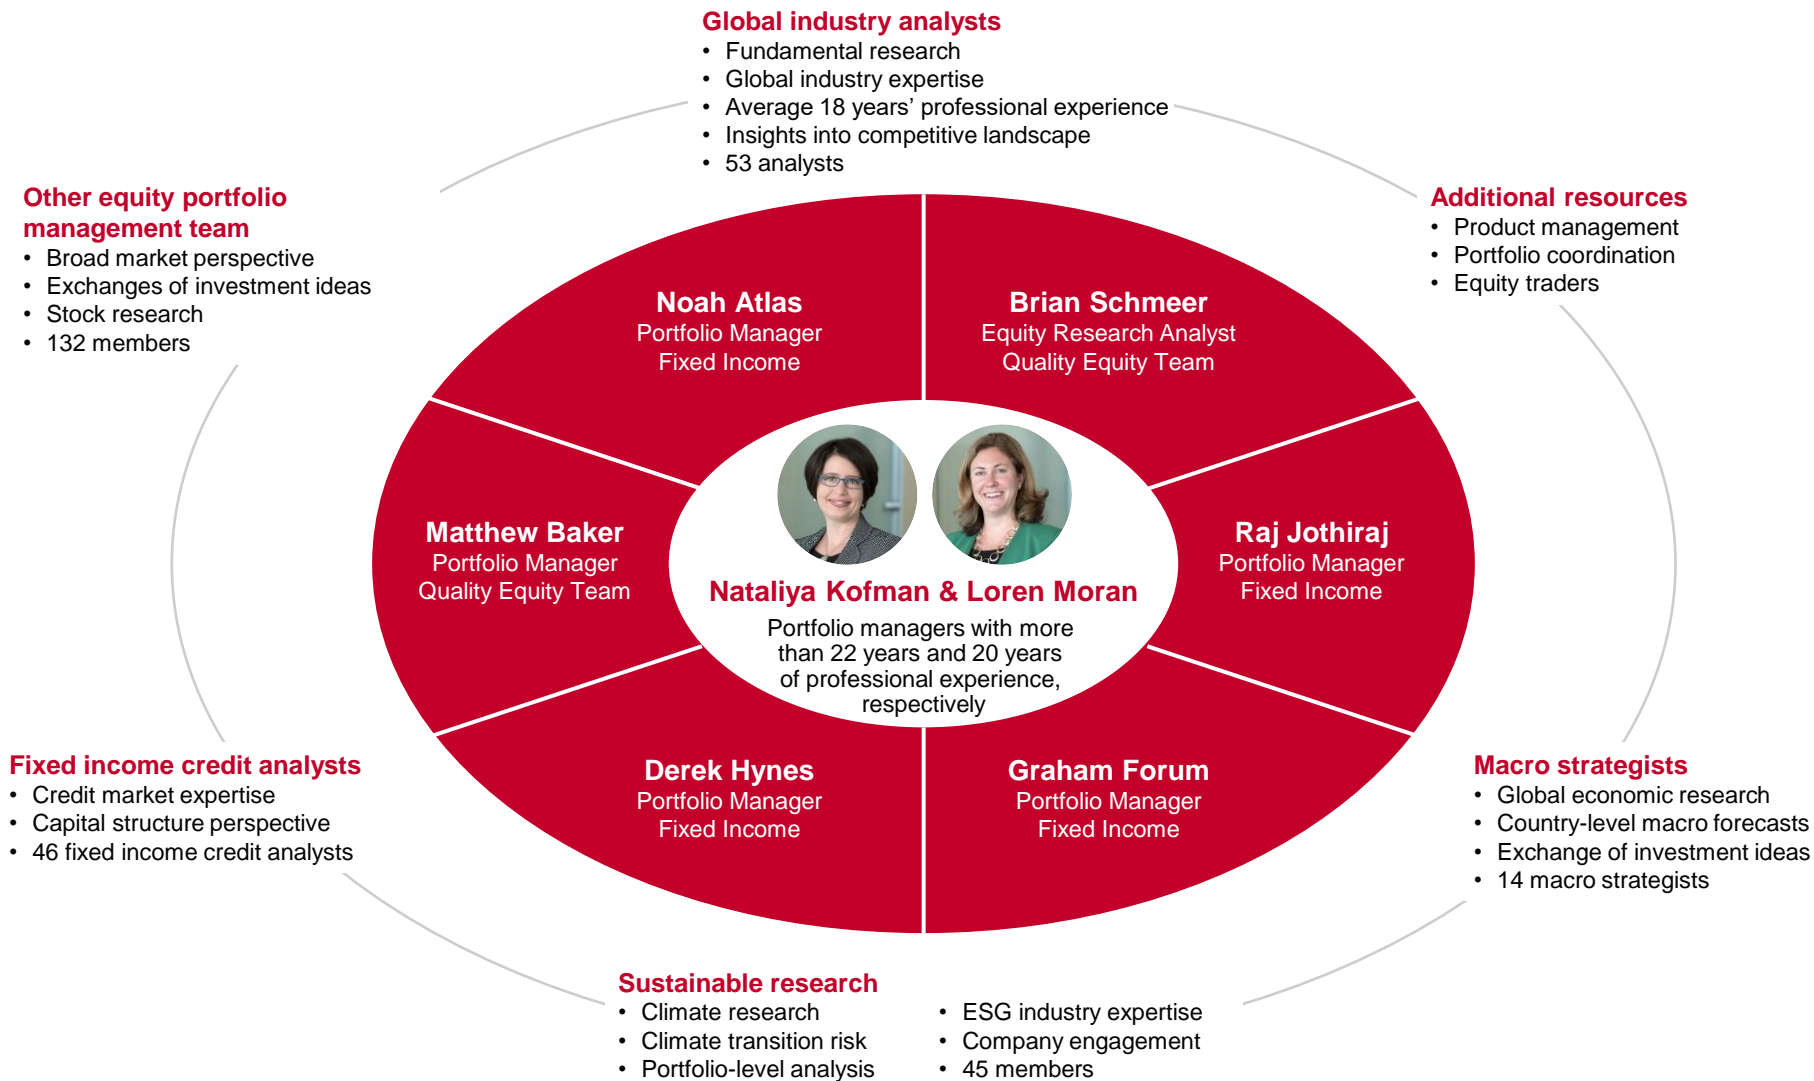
Global industry analysts
• Fundamental research
• Global industry expertise
• Average 18 years' professional experience
• Insights into competitive landscape
• 53 analysts

Other equity portfolio management team
• Broad market perspective
• Exchanges of investment ideas
• Stock research
• 132 members

Additional resources
• Product management
• Portfolio coordination
• Equity traders

Noah Atlas
Portfolio Manager
Fixed Income

Brian Schmeer
Equity Research Analyst
Quality Equity Team

Matthew Baker
Portfolio Manager
Quality Equity Team

Nataliya Kofman & Loren Moran
Portfolio managers with more than 22 years and 20 years of professional experience, respectively

Raj Jothiraj
Portfolio Manager
Fixed Income

Derek Hynes
Portfolio Manager
Fixed Income

Graham Forum
Portfolio Manager
Fixed Income

Fixed income credit analysts
• Credit market expertise
• Capital structure perspective
• 46 fixed income credit analysts

Macro strategists
• Global economic research
• Country-level macro forecasts
• Exchange of investment ideas
• 14 macro strategists

Sustainable research
• Climate research
• Climate transition risk
• Portfolio-level analysis
• ESG industry expertise
• Company engagement
• 45 members